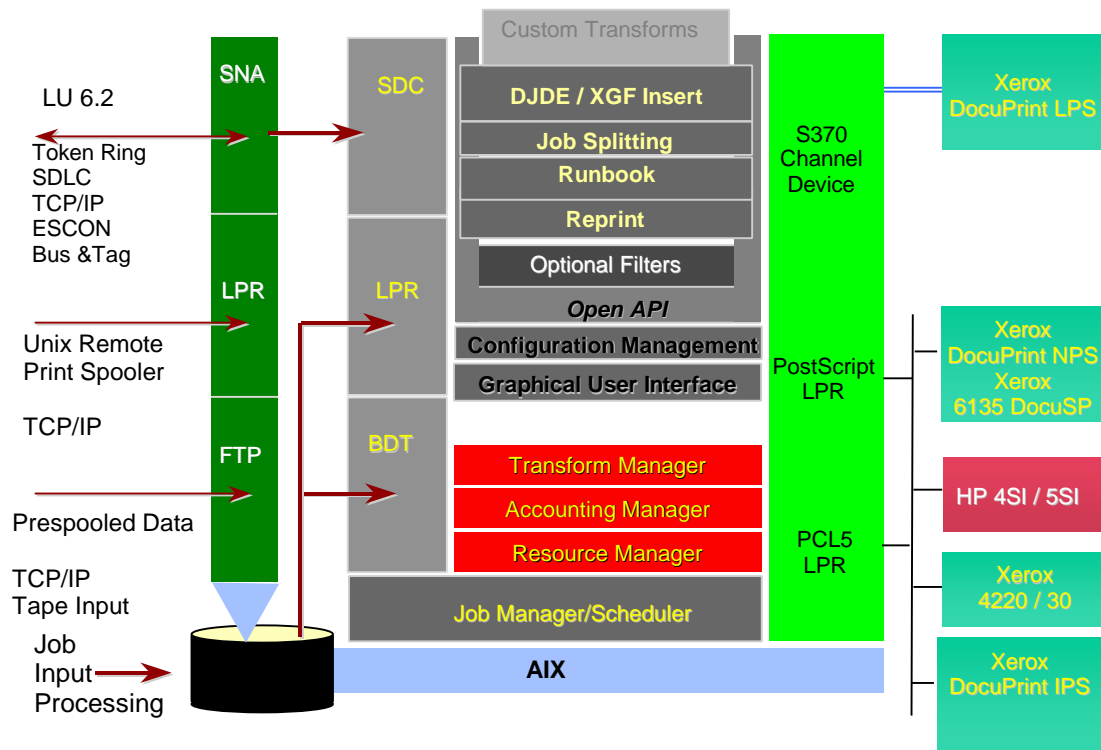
Custom Transforms

SNA

LU 6.2

Token Ring
SDLC
TCP/IP
ESCON
Bus &Tag

LPR

Unix Remote
Print Spooler

TCP/IP

FTP

Prespooled Data

TCP/IP
Tape Input

Job
Input
Processing

SDC

LPR

BDT

DJDE / XGF Insert

Job Splitting

Runbook

Reprint

Optional Filters

Open API

Configuration Management

Graphical User Interface

Transform Manager

Accounting Manager

Resource Manager

Job Manager/Scheduler

AIX

S370
Channel
Device

PostScript
LPR

PCL5
LPR

Xerox
DocuPrint LPS

Xerox
DocuPrint NPS
Xerox
6135 DocuSP

HP 4SI / 5SI

Xerox
4220 / 30

Xerox
DocuPrint IPS